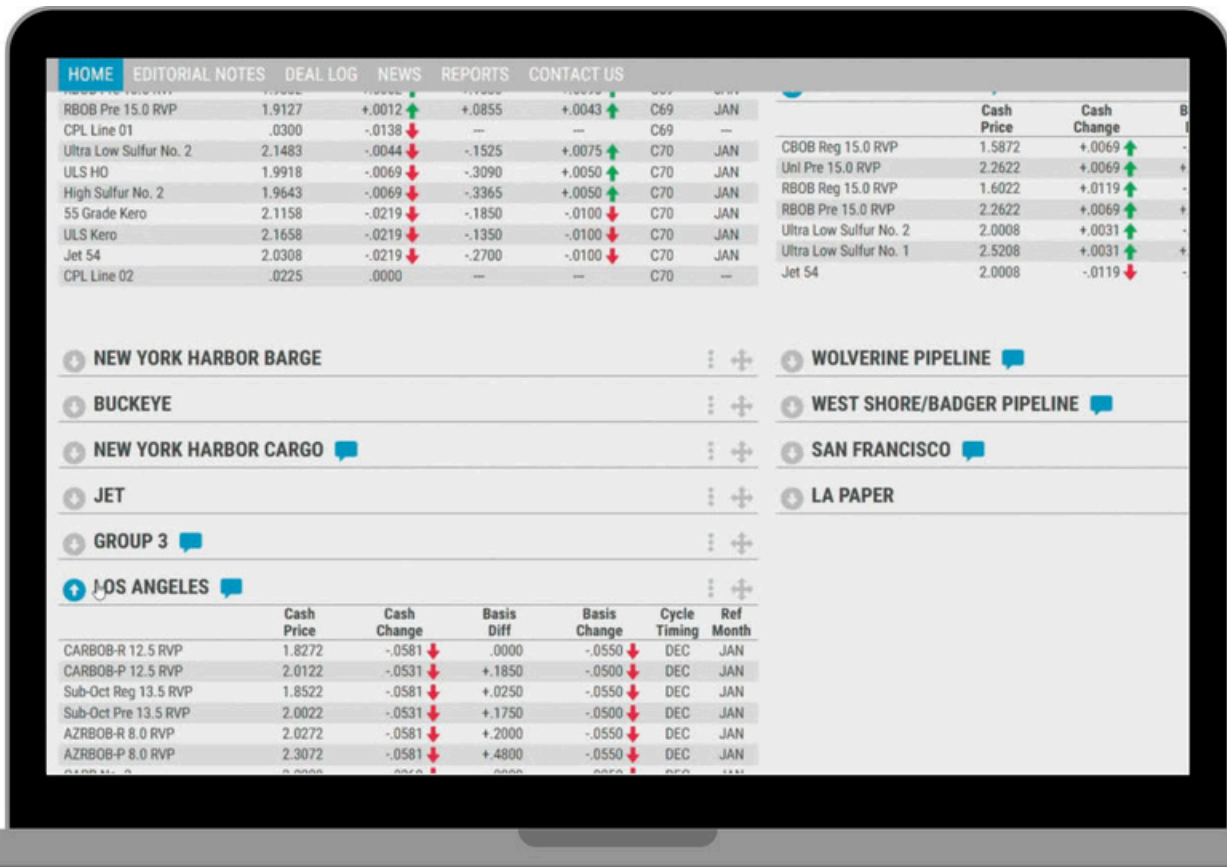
HOME EDITORIAL NOTES DEAL LOG NEWS REPORTS CONTACT US

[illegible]

| | | | | | | |
|---|---|---|---|---|---|---|
| RBOB Pre 15.0 RVP | 1.9127 | +.0012 | +.0855 | +.0043 | C69 | JAN |
| CPL Line 01 | .0300 | -.0138 | — | — | C69 | — |
| Ultra Low Sulfur No. 2 | 2.1483 | -.0044 | -.1525 | +.0075 | C70 | JAN |
| ULS HO | 1.9918 | -.0069 | -.3090 | +.0050 | C70 | JAN |
| High Sulfur No. 2 | 1.9643 | -.0069 | -.3365 | +.0050 | C70 | JAN |
| 55 Grade Kero | 2.1158 | -.0219 | -.1850 | -.0100 | C70 | JAN |
| ULS Kero | 2.1658 | -.0219 | -.1350 | -.0100 | C70 | JAN |
| Jet 54 | 2.0308 | -.0219 | -.2700 | -.0100 | C70 | JAN |
| CPL Line 02 | .0225 | .0000 | — | — | C70 | — |

| | Cash Price | Cash Change |
|---|---|---|
| CBOB Reg 15.0 RVP | 1.5872 | +.0069 |
| Unl Pre 15.0 RVP | 2.2622 | +.0069 |
| RBOB Reg 15.0 RVP | 1.6022 | +.0119 |
| RBOB Pre 15.0 RVP | 2.2622 | +.0069 |
| Ultra Low Sulfur No. 2 | 2.0008 | +.0031 |
| Ultra Low Sulfur No. 1 | 2.5208 | +.0031 |
| Jet 54 | 2.0008 | -.0119 |

NEW YORK HARBOR BARGE
BUCKEYE
NEW YORK HARBOR CARGO
JET
GROUP 3
LOS ANGELES

| | Cash Price | Cash Change | Basis Diff | Basis Change | Cycle Timing | Ref Month |
|---|---|---|---|---|---|---|
| CARBOB-R 12.5 RVP | 1.8272 | -.0581 | .0000 | -.0550 | DEC | JAN |
| CARBOB-P 12.5 RVP | 2.0122 | -.0531 | +.1850 | -.0500 | DEC | JAN |
| Sub-Oct Reg 13.5 RVP | 1.8522 | -.0581 | +.0250 | -.0550 | DEC | JAN |
| Sub-Oct Pre 13.5 RVP | 2.0022 | -.0531 | +.1750 | -.0500 | DEC | JAN |
| AZRBOB-R 8.0 RVP | 2.0272 | -.0581 | +.2000 | -.0550 | DEC | JAN |
| AZRBOB-P 8.0 RVP | 2.3072 | -.0581 | +.4800 | -.0550 | DEC | JAN |

WOLVERINE PIPELINE
WEST SHORE/BADGER PIPELINE
SAN FRANCISCO
LA PAPER